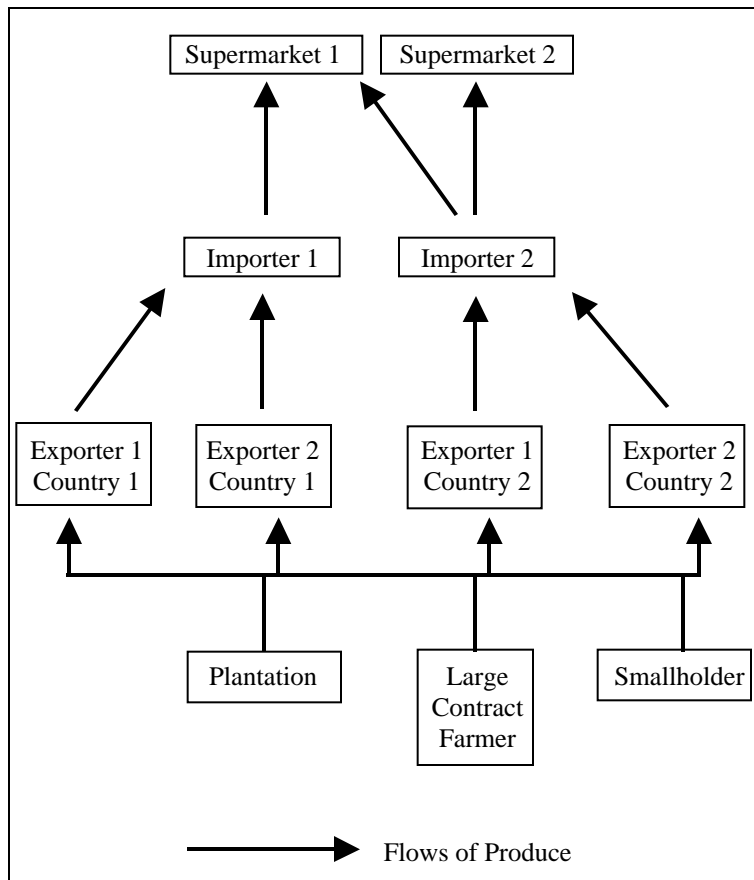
Supermarket 1

Supermarket 2

Importer 1

Importer 2

Exporter 1 Country 1

Exporter 2 Country 1

Exporter 1 Country 2

Exporter 2 Country 2

Plantation

Large Contract Farmer

Smallholder

Flows of Produce